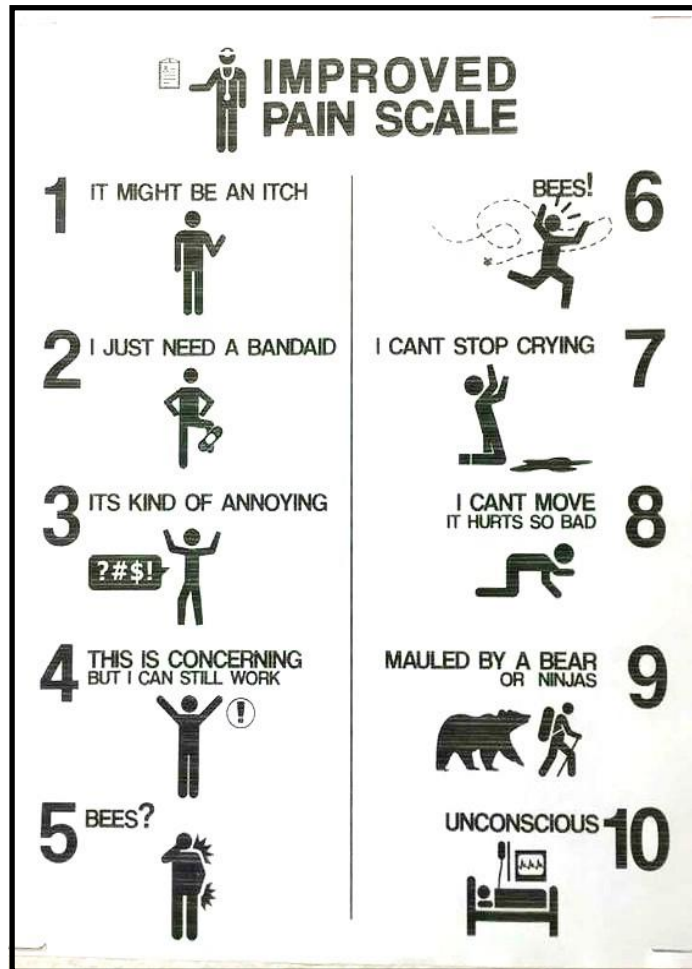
IMPROVED PAIN SCALE

1 IT MIGHT BE AN ITCH

2 I JUST NEED A BANDAID

3 ITS KIND OF ANNOYING

?#$!

4 THIS IS CONCERNING BUT I CAN STILL WORK

!

5 BEES?

6 BEES!

7 I CANT STOP CRYING

8 I CANT MOVE IT HURTS SO BAD

9 MAULED BY A BEAR OR NINJAS

10 UNCONSCIOUS